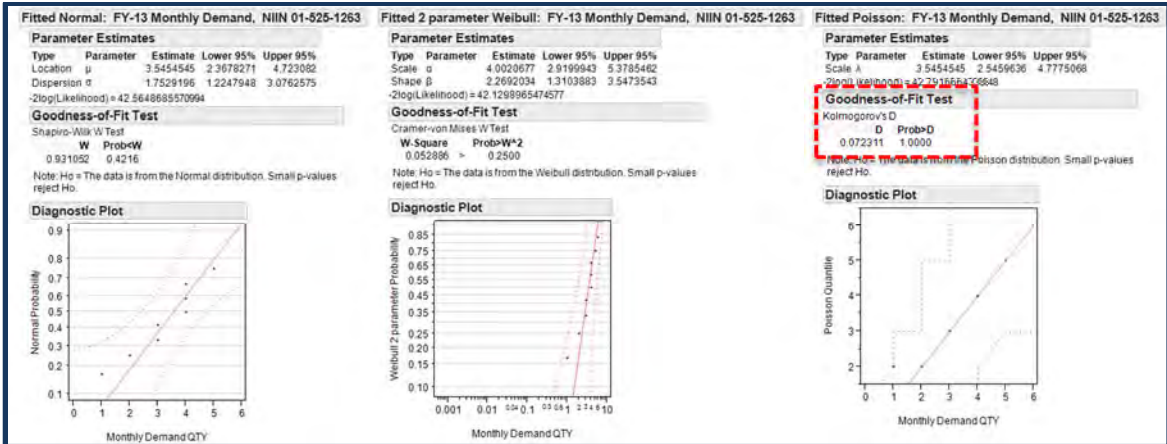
Fitted Normal: FY-13 Monthly Demand, NIIN 01-525-1263

Parameter Estimates

| Type | Parameter | Estimate | Lower 95% | Upper 95% |
|---|---|---|---|---|
| Location | μ | 3.5454545 | 2.3678271 | 4.723082 |
| Dispersion | σ | 1.7529196 | 1.2247948 | 3.0762575 |

-2log(Likelihood) = 42.5648685570994

Goodness-of-Fit Test

Shapiro-Wilk W Test

| W | Prob<W |
|---|---|
| 0.931052 | 0.4216 |

Note: Ho = The data is from the Normal distribution. Small p-values reject Ho.

Diagnostic Plot

Normal Probability

0.9 0.8 0.7 0.6 0.5 0.4 0.3 0.2 0.1

0 1 2 3 4 5 6

Monthly Demand QTY

Fitted 2 parameter Weibull: FY-13 Monthly Demand, NIIN 01-525-1263

Parameter Estimates

| Type | Parameter | Estimate | Lower 95% | Upper 95% |
|---|---|---|---|---|
| Scale | α | 4.0020677 | 2.9199943 | 5.3785462 |
| Shape | β | 2.2692034 | 1.3103883 | 3.5473543 |

-2log(Likelihood) = 42.1298965474577

Goodness-of-Fit Test

Cramer-von Mises W Test

| W-Square | | Prob>W^2 |
|---|---|---|
| 0.052886 | > | 0.2500 |

Note: Ho = The data is from the Weibull distribution. Small p-values reject Ho.

Diagnostic Plot

Weibull 2 parameter Probability

0.85 0.75 0.65 0.55 0.45 0.35 0.25 0.20 0.15 0.10

0.001 0.01 0.1 1 10

Monthly Demand QTY

Fitted Poisson: FY-13 Monthly Demand, NIIN 01-525-1263

Parameter Estimates

| Type | Parameter | Estimate | Lower 95% | Upper 95% |
|---|---|---|---|---|
| Scale | λ | 3.5454545 | 2.5459636 | 4.7775068 |

-2log(Likelihood) = 42.7916584738648

Goodness-of-Fit Test

Kolmogorov's D

| D | Prob>D |
|---|---|
| 0.072311 | 1.0000 |

Note: Ho = The data is from the Poisson distribution. Small p-values reject Ho.

Diagnostic Plot

Poisson Quantile

6 5 4 3 2

0 1 2 3 4 5 6

Monthly Demand QTY